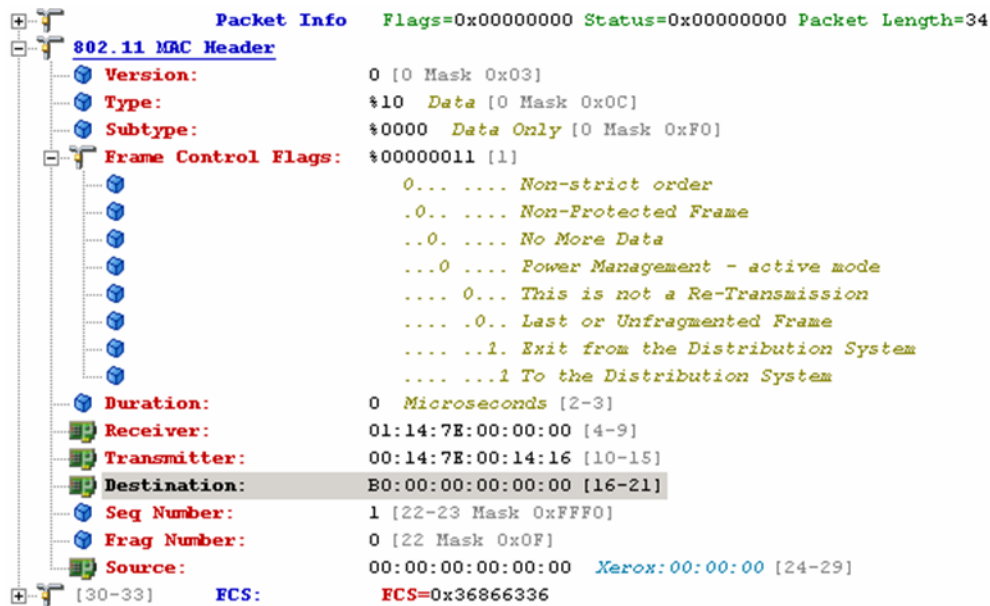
Packet Info Flags=0x00000000 Status=0x00000000 Packet Length=34
802.11 MAC Header
Version: 0 [0 Mask 0x03]
Type: %10 Data [0 Mask 0x0C]
Subtype: %0000 Data Only [0 Mask 0xF0]
Frame Control Flags: %00000011 [1]
0... .... Non-strict order
.0.. .... Non-Protected Frame
..0. .... No More Data
...0 .... Power Management - active mode
.... 0... This is not a Re-Transmission
.... .0.. Last or Unfragmented Frame
.... ..1. Exit from the Distribution System
.... ...1 To the Distribution System
Duration: 0 Microseconds [2-3]
Receiver: 01:14:7E:00:00:00 [4-9]
Transmitter: 00:14:7E:00:14:16 [10-15]
Destination: B0:00:00:00:00:00 [16-21]
Seq Number: 1 [22-23 Mask 0xFFF0]
Frag Number: 0 [22 Mask 0x0F]
Source: 00:00:00:00:00:00 Xerox:00:00:00 [24-29]
[30-33] FCS: FCS=0x36866336